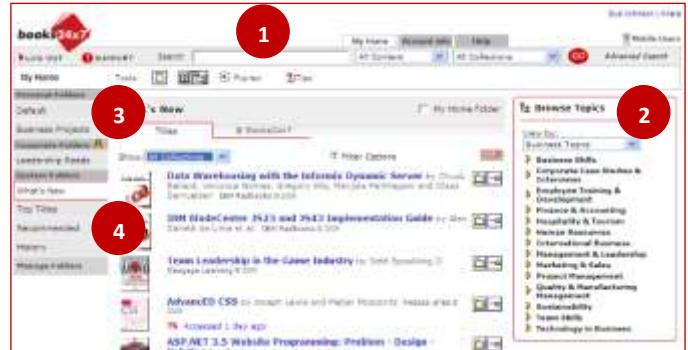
books24x7

1

Sue Johnson | Help

My Home | Account Info | Help

Mobile Users

LOG OUT | BASKET | Search: | All Content | All Collections | GO | Advanced Search

My Home | Tools: | Printer | Files

Personal Folders

Default

Business Projects

Corporate Folders

Leadership Reads

System Folders

What's New

Top Titles

Recommended

History

Manage Folders

3

What's New

My Home Folder

Titles | Bookshelf

Show: All Collections

Filter Options

4

Data Warehousing with the Informix Dynamic Server by Chuck Ballard, Nicholas Yarkov, Gregory Kilo, Manjula Panthagani and Glenn Damascheer IBM Redbooks © 2009

IBM BladeCenter JS23 and JS43 Implementation Guide by Alex Zanetti de Lima et al. IBM Redbooks © 2009

Team Leadership in the Game Industry by Seth Spaulding II Cengage Learning © 2009

AdvancED CSS by Joseph Lewis and Meitar Moscovitz Apress © 2009

Accessed 1 day ago

ASP.NET 3.5 Website Programming: Problem - Design -

2

Browse Topics

View by:

Business Topics

Business Skills

Corporate Case Studies & Interviews

Employee Training & Development

Finance & Accounting

Hospitality & Tourism

Human Resources

International Business

Management & Leadership

Marketing & Sales

Project Management

Quality & Manufacturing Management

Sustainability

Team Skills

Technology in Business